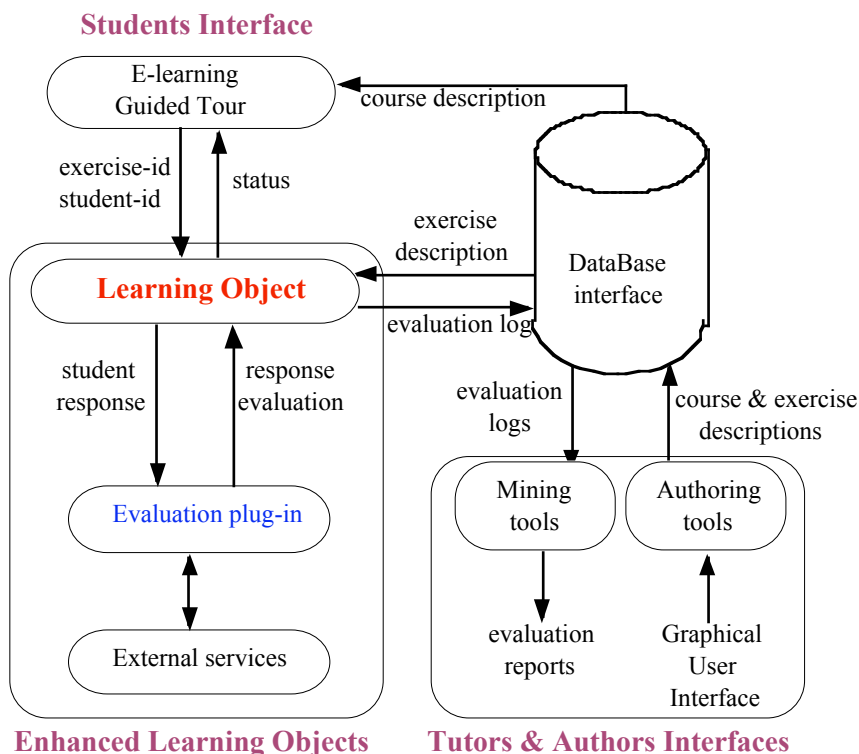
Students Interface

E-learning Guided Tour

course description

exercise-id student-id

status

exercise description

DataBase interface

Learning Object

evaluation log

student response

response evaluation

evaluation logs

course & exercise descriptions

Mining tools

Authoring tools

Evaluation plug-in

evaluation reports

Graphical User Interface

External services

Enhanced Learning Objects

Tutors & Authors Interfaces